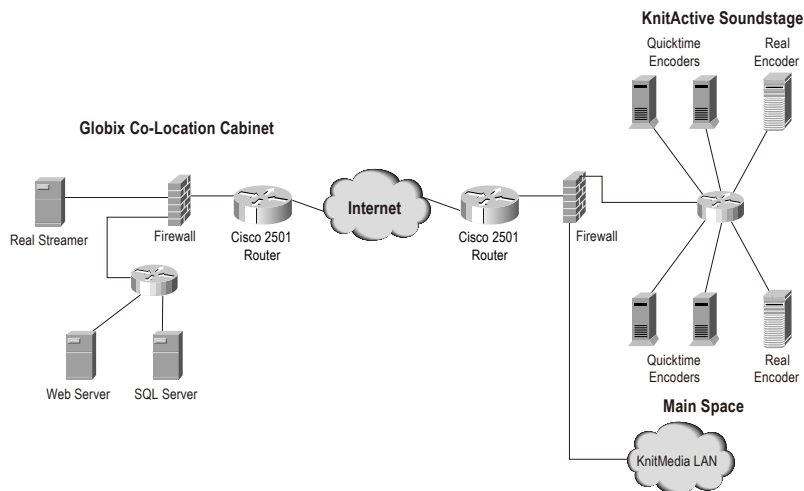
KnitActive Soundstage

Quicktime Encoders

Real Encoder

Globix Co-Location Cabinet

Real Streamer

Firewall

Cisco 2501 Router

Internet

Cisco 2501 Router

Firewall

Web Server

SQL Server

Quicktime Encoders

Real Encoder

Main Space

KnitMedia LAN